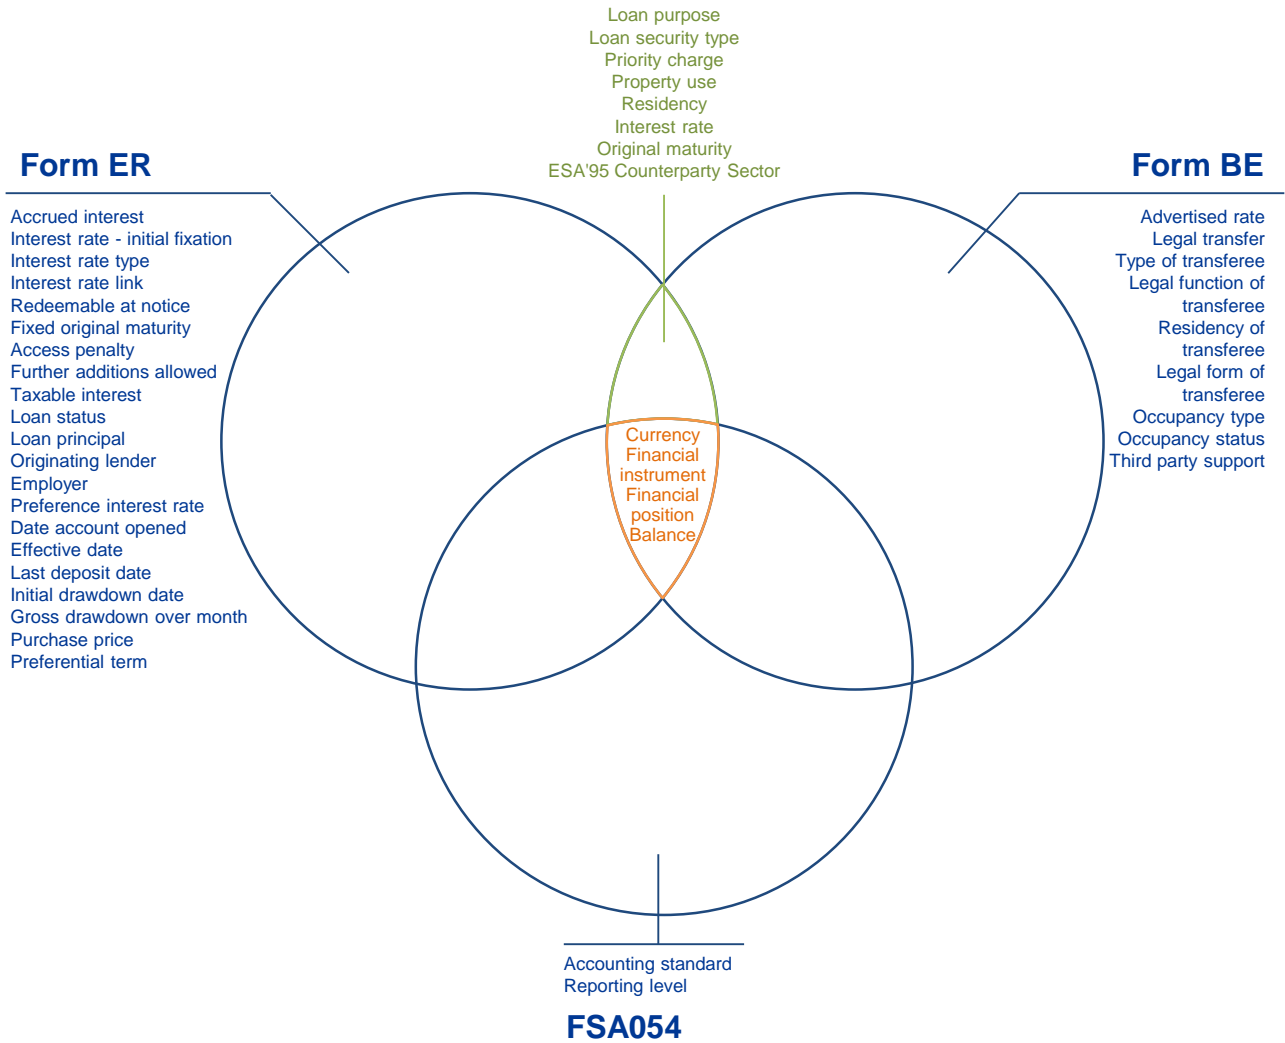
Loan purpose
Loan security type
Priority charge
Property use
Residency
Interest rate
Original maturity
ESA'95 Counterparty Sector

Form ER

Accrued interest
Interest rate - initial fixation
Interest rate type
Interest rate link
Redeemable at notice
Fixed original maturity
Access penalty
Further additions allowed
Taxable interest
Loan status
Loan principal
Originating lender
Employer
Preference interest rate
Date account opened
Effective date
Last deposit date
Initial drawdown date
Gross drawdown over month
Purchase price
Preferential term

Form BE

Advertised rate
Legal transfer
Type of transferee
Legal function of transferee
Residency of transferee
Legal form of transferee
Occupancy type
Occupancy status
Third party support

Currency
Financial instrument
Financial position
Balance

Accounting standard
Reporting level

FSA054